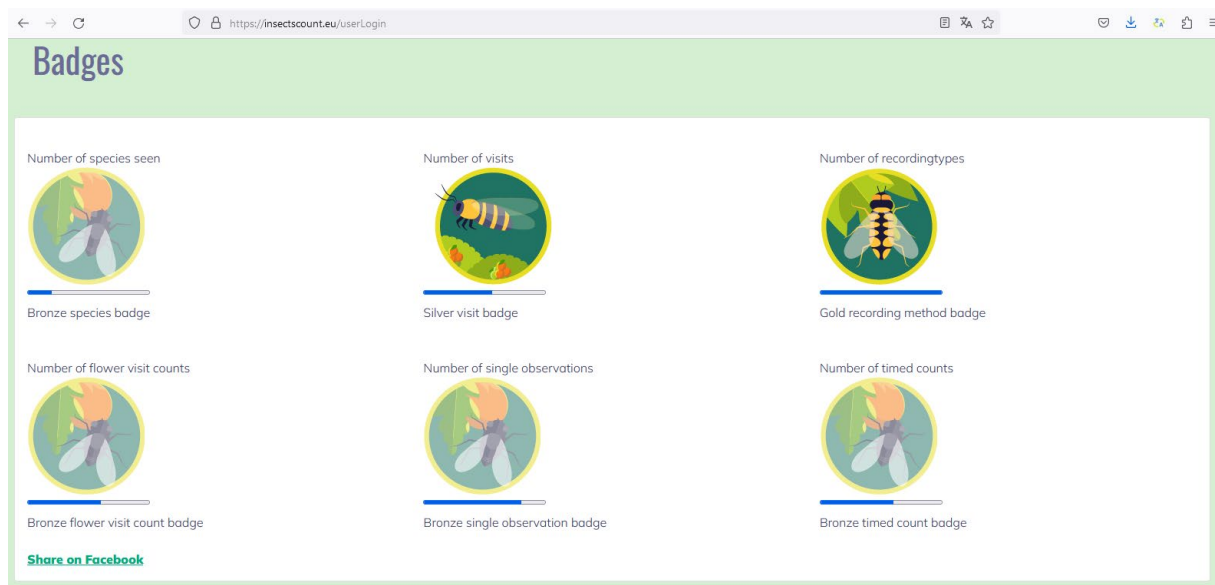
https://insectscount.eu/userLogin

Badges

Number of species seen

Bronze species badge

Number of visits

Silver visit badge

Number of recordingtypes

Gold recording method badge

Number of flower visit counts

Bronze flower visit count badge

Number of single observations

Bronze single observation badge

Number of timed counts

Bronze timed count badge

Share on Facebook